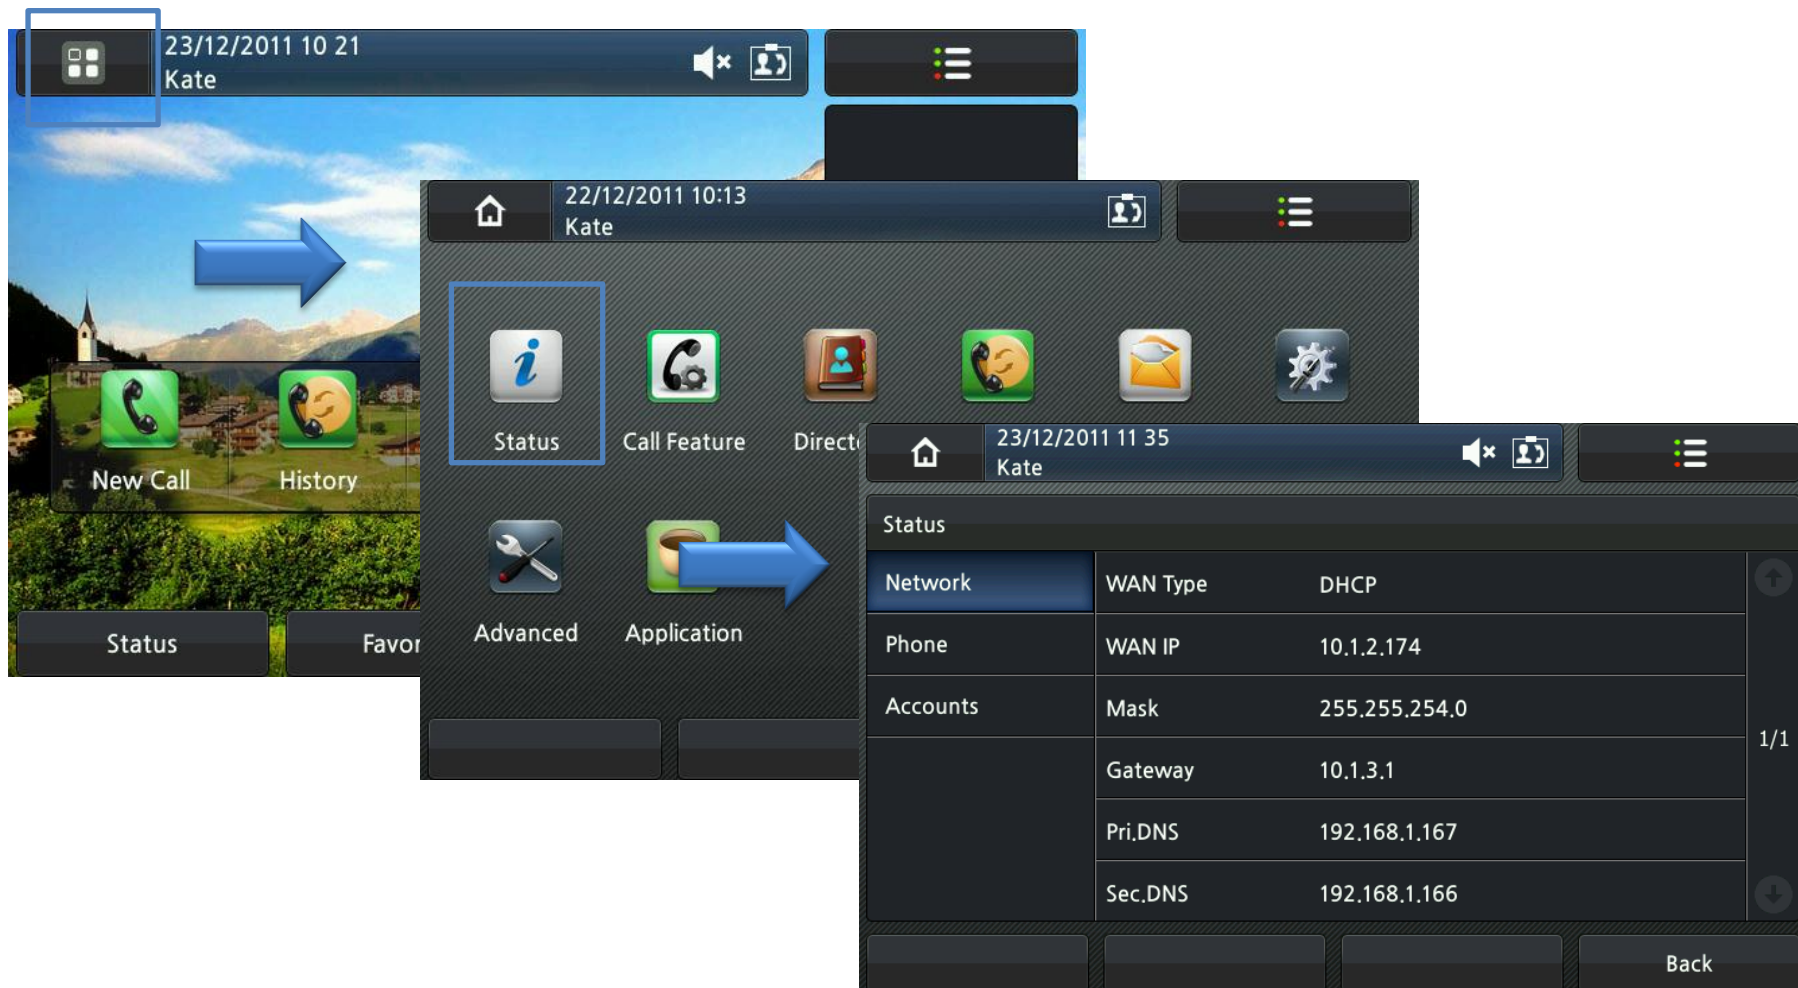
23/12/2011 10 21
Kate

New Call
History

Status
Favor

22/12/2011 10:13
Kate

Status
Call Feature
Direct

Advanced
Application

23/12/2011 11 35
Kate

Status

| Network | WAN Type | DHCP |
|---|---|---|
| Phone | WAN IP | 10.1.2.174 |
| Accounts | Mask | 255.255.254.0 |
| | Gateway | 10.1.3.1 |
| | Pri.DNS | 192.168.1.167 |
| | Sec.DNS | 192.168.1.166 |

1/1

Back